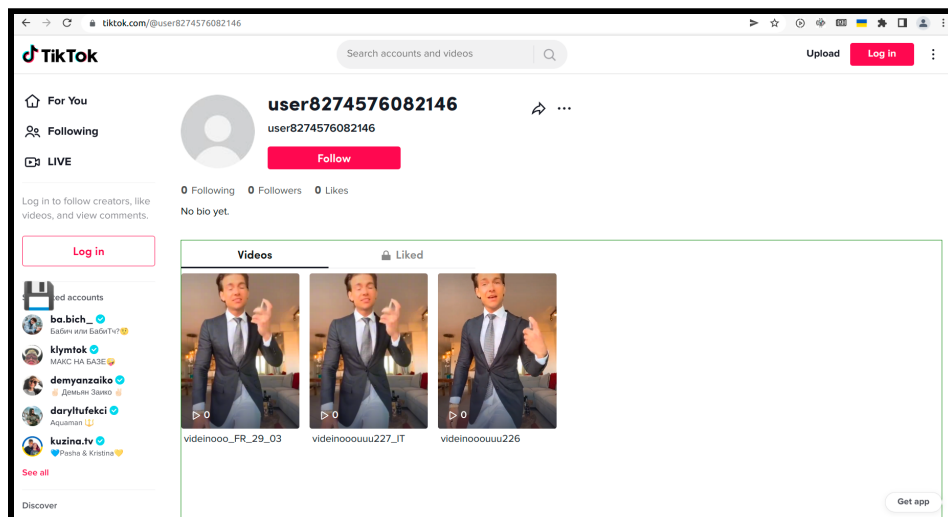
tiktok.com/@user8274576082146

TikTok

Search accounts and videos

Upload Log in

For You

Following

LIVE

Log in to follow creators, like videos, and view comments.

Log in

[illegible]ed accounts

ba.bich_
Бабич или БабиTч?

klymtok
МАКС НА БАЗЕ

demyanzaiko
Демьян Заико

daryltufekci
Aquaman

kuzina.tv
Pasha & Kristina

See all

Discover

user8274576082146
user8274576082146
Follow

0 Following 0 Followers 0 Likes
No bio yet.

Videos Liked

0
videinooo_FR_29_03

0
videinoooouuu227_IT

0
videinooouuu226

Get app